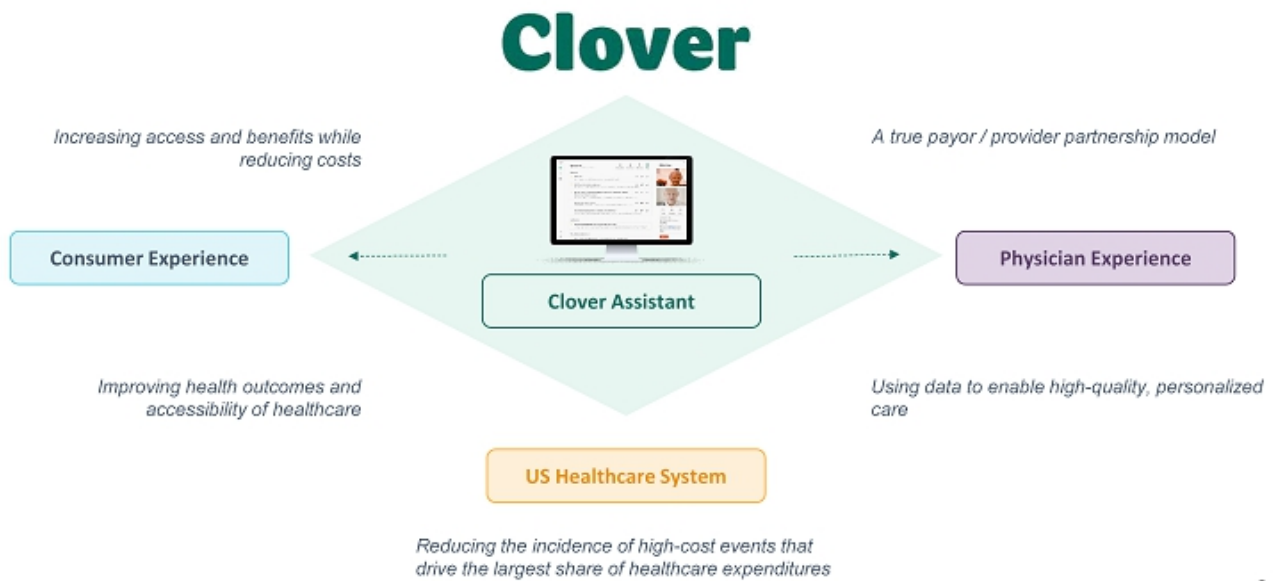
Clover

Increasing access and benefits while reducing costs

A true payor / provider partnership model

Consumer Experience

Physician Experience

Clover Assistant

Improving health outcomes and accessibility of healthcare

Using data to enable high-quality, personalized care

US Healthcare System

Reducing the incidence of high-cost events that drive the largest share of healthcare expenditures